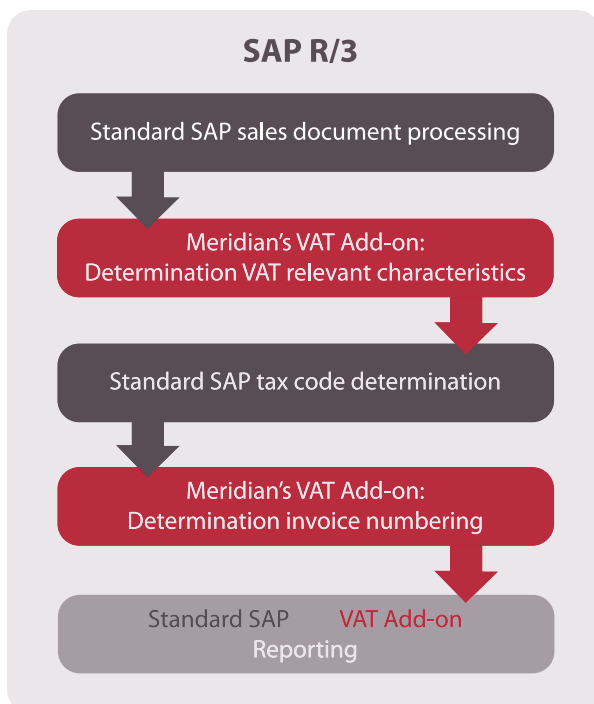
SAP R/3

Standard SAP sales document processing

Meridian's VAT Add-on:
Determination VAT relevant characteristics

Standard SAP tax code determination

Meridian's VAT Add-on:
Determination invoice numbering

Standard SAP VAT Add-on
Reporting